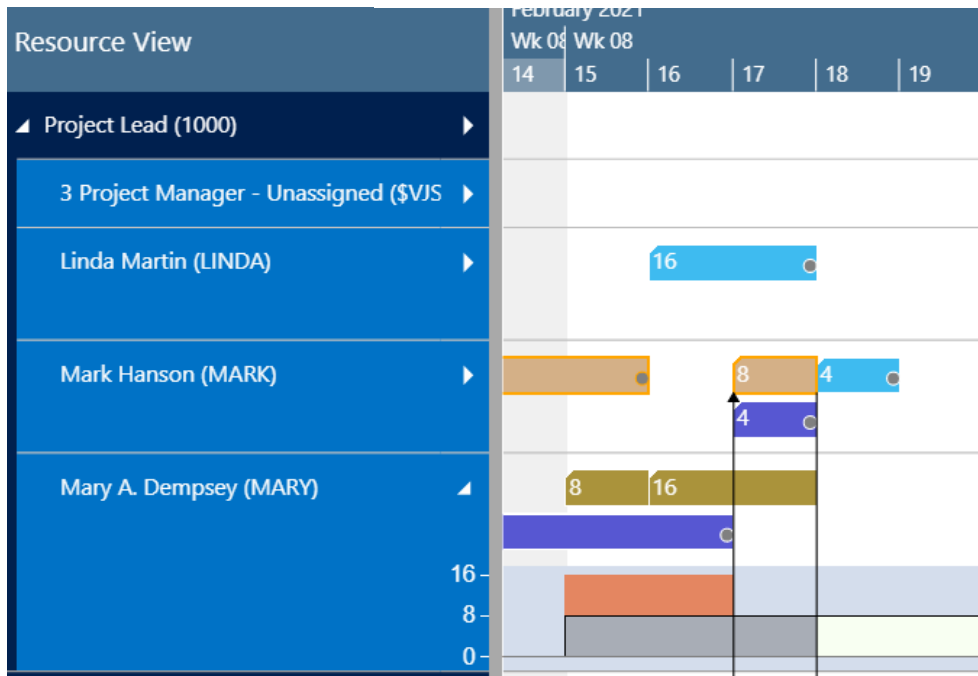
Resource View

February 2021
Wk 08 Wk 08
14 | 15 | 16 | 17 | 18 | 19

Project Lead (1000)

3 Project Manager - Unassigned ($VJS

Linda Martin (LINDA)

16

Mark Hanson (MARK)

8 4

4

Mary A. Dempsey (MARY)

8 16

16
8
0